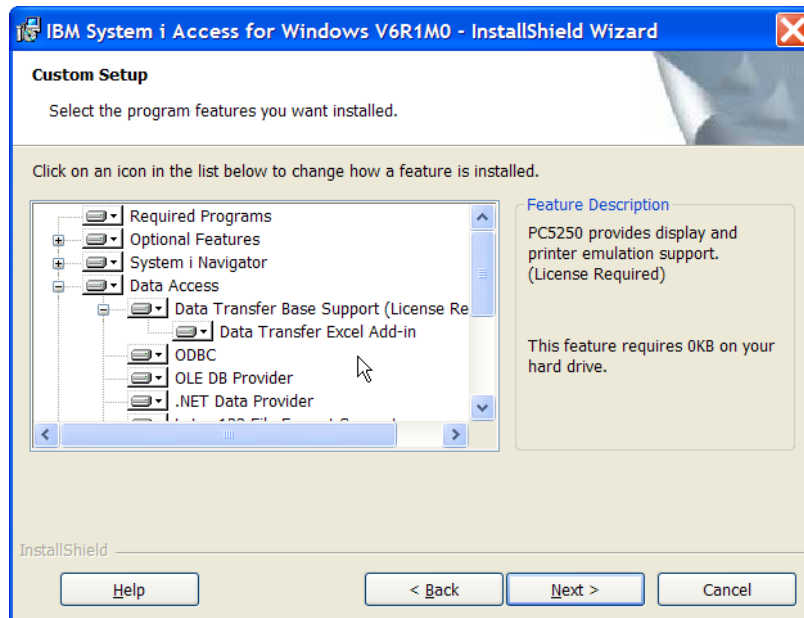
IBM System i Access for Windows V6R1M0 - InstallShield Wizard

Custom Setup

Select the program features you want installed.

Click on an icon in the list below to change how a feature is installed.

Required Programs
Optional Features
System i Navigator
Data Access
Data Transfer Base Support (License Re
Data Transfer Excel Add-in
ODBC
OLE DB Provider
.NET Data Provider
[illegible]

Feature Description

PC5250 provides display and printer emulation support. (License Required)

This feature requires 0KB on your hard drive.

InstallShield

Help

< Back

Next >

Cancel